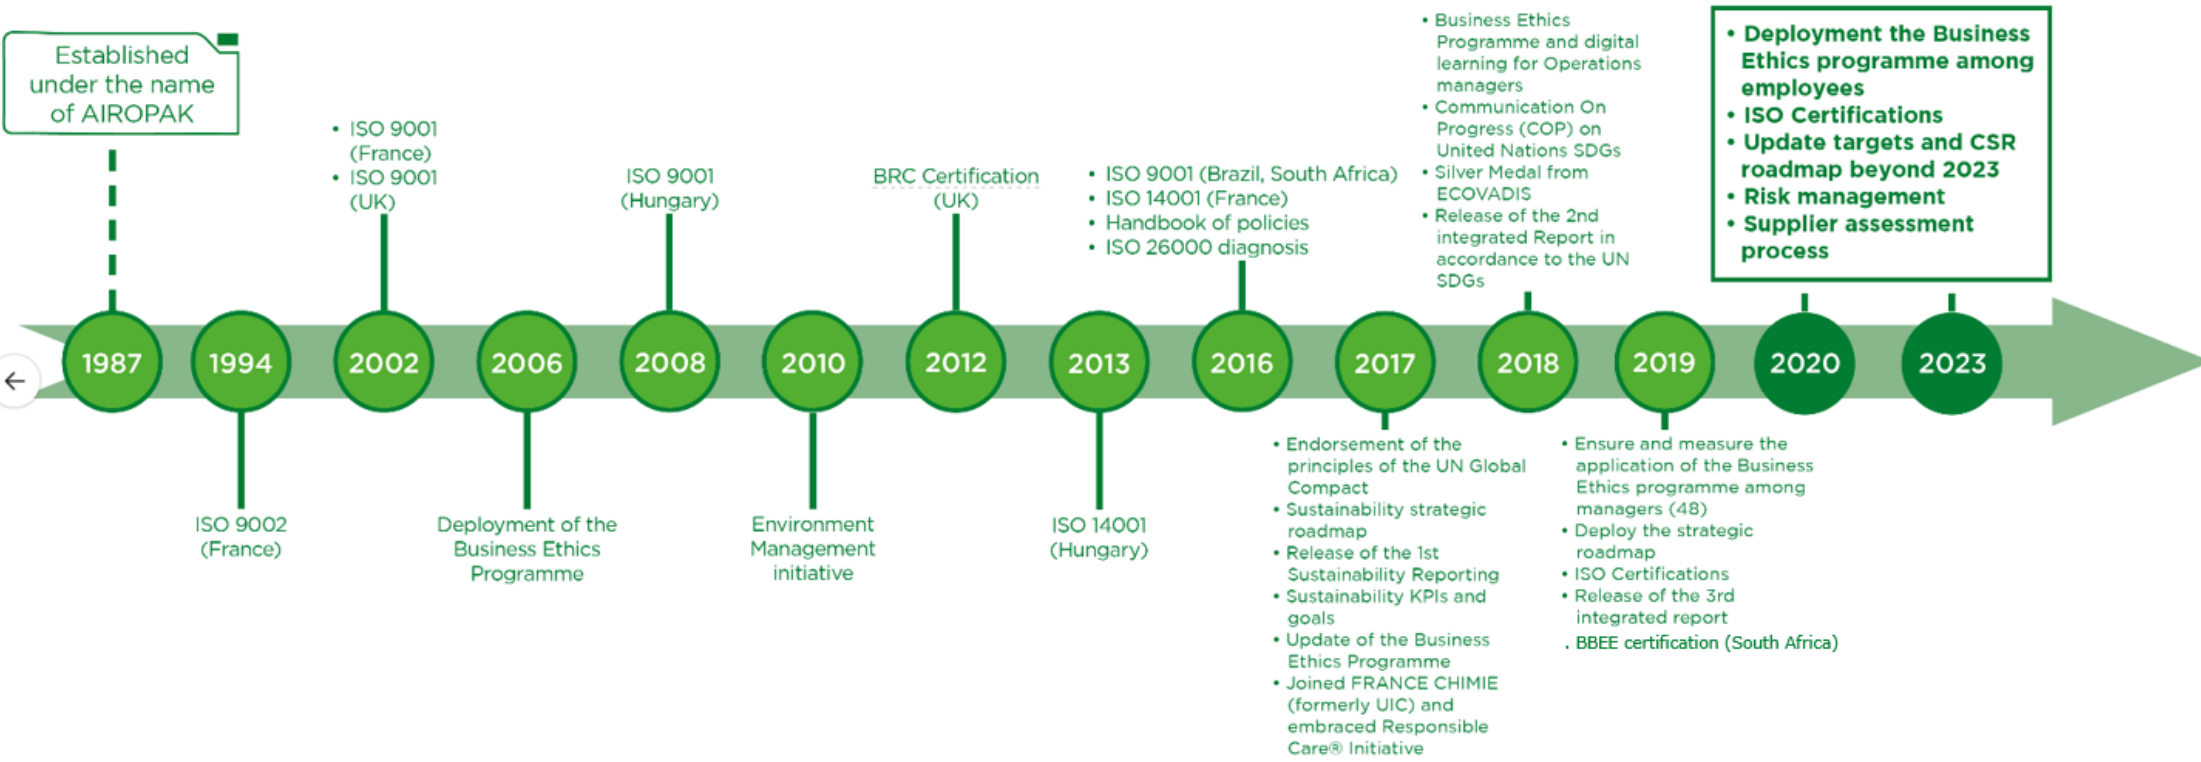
Established under the name of AIROPAK

1987

1994

ISO 9002 (France)

• ISO 9001 (France)
• ISO 9001 (UK)

2002

2006

Deployment of the Business Ethics Programme

ISO 9001 (Hungary)

2008

2010

Environment Management initiative

BRC Certification (UK)

2012

2013

ISO 14001 (Hungary)

• ISO 9001 (Brazil, South Africa)
• ISO 14001 (France)
• Handbook of policies
• ISO 26000 diagnosis

2016

2017

• Endorsement of the principles of the UN Global Compact
• Sustainability strategic roadmap
• Release of the 1st Sustainability Reporting
• Sustainability KPIs and goals
• Update of the Business Ethics Programme
• Joined FRANCE CHIMIE (formerly UIC) and embraced Responsible Care® Initiative

• Business Ethics Programme and digital learning for Operations managers
• Communication On Progress (COP) on United Nations SDGs
• Silver Medal from ECOVADIS
• Release of the 2nd integrated Report in accordance to the UN SDGs

2018

2019

• Ensure and measure the application of the Business Ethics programme among managers (48)
• Deploy the strategic roadmap
• ISO Certifications
• Release of the 3rd integrated report
. BBEE certification (South Africa)

• Deployment the Business Ethics programme among employees
• ISO Certifications
• Update targets and CSR roadmap beyond 2023
• Risk management
• Supplier assessment process

2020

2023